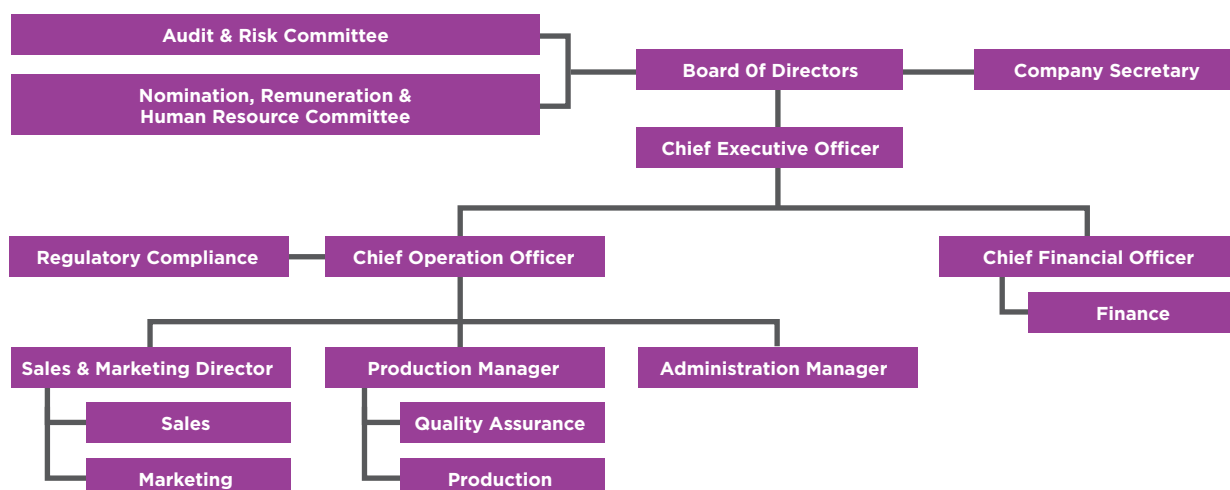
Audit & Risk Committee

Nomination, Remuneration & Human Resource Committee

Board Of Directors

Company Secretary

Chief Executive Officer

Regulatory Compliance

Chief Operation Officer

Chief Financial Officer

Finance

Sales & Marketing Director

Sales

Marketing

Production Manager

Quality Assurance

Production

Administration Manager